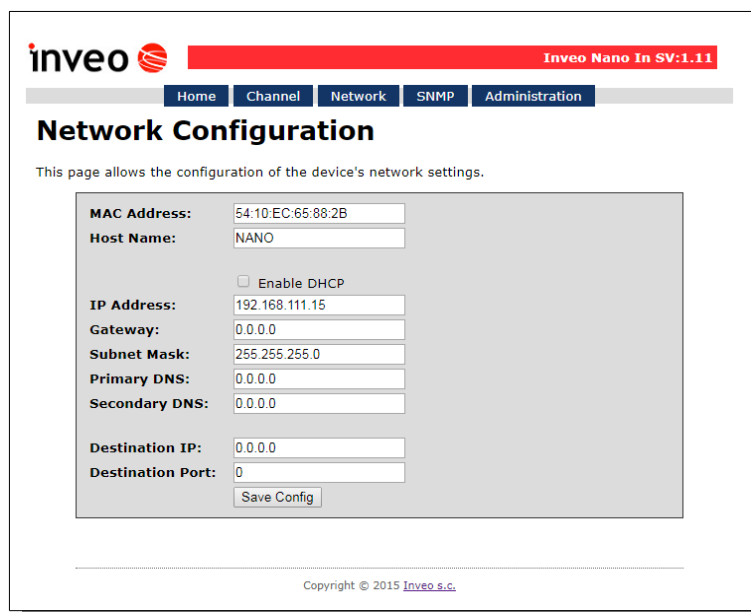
inveo

Inveo Nano In SV:1.11

Home Channel Network SNMP Administration

Network Configuration

This page allows the configuration of the device's network settings.

| | |
|---|---|
| MAC Address: | 54:10:EC:65:88:2B |
| Host Name: | NANO |
| | Enable DHCP |
| IP Address: | 192.168.111.15 |
| Gateway: | 0.0.0.0 |
| Subnet Mask: | 255.255.255.0 |
| Primary DNS: | 0.0.0.0 |
| Secondary DNS: | 0.0.0.0 |
| Destination IP: | 0.0.0.0 |
| Destination Port: | 0 |
| | Save Config |

Copyright © 2015 Inveo s.c.